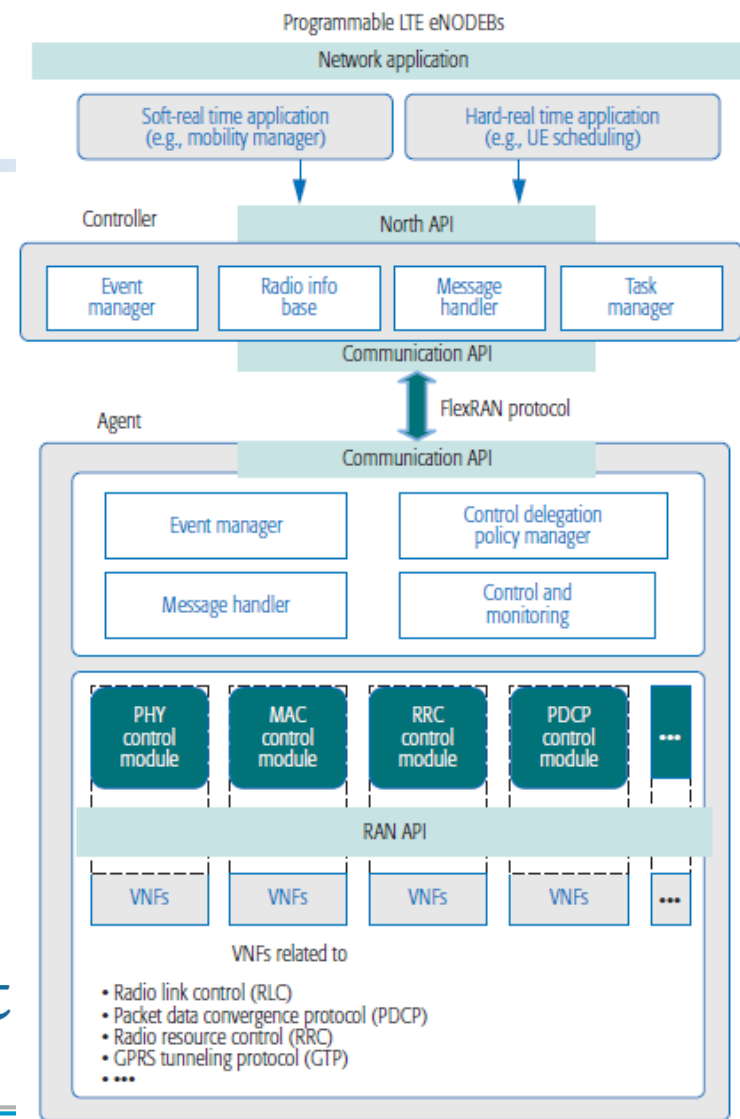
Programmable LTE eNODEBs

Network application

Soft-real time application (e.g., mobility manager)

Hard-real time application (e.g., UE scheduling)

Controller

North API

Event manager

Radio info base

Message handler

Task manager

Communication API

FlexRAN protocol

Agent

Communication API

Event manager

Control delegation policy manager

Message handler

Control and monitoring

PHY control module

MAC control module

RRC control module

PDCP control module

•••

RAN API

VNFs

VNFs

VNFs

VNFs

•••

VNFs related to

• Radio link control (RLC)
• Packet data convergence protocol (PDCP)
• Radio resource control (RRC)
• GPRS tunneling protocol (GTP)
• •••